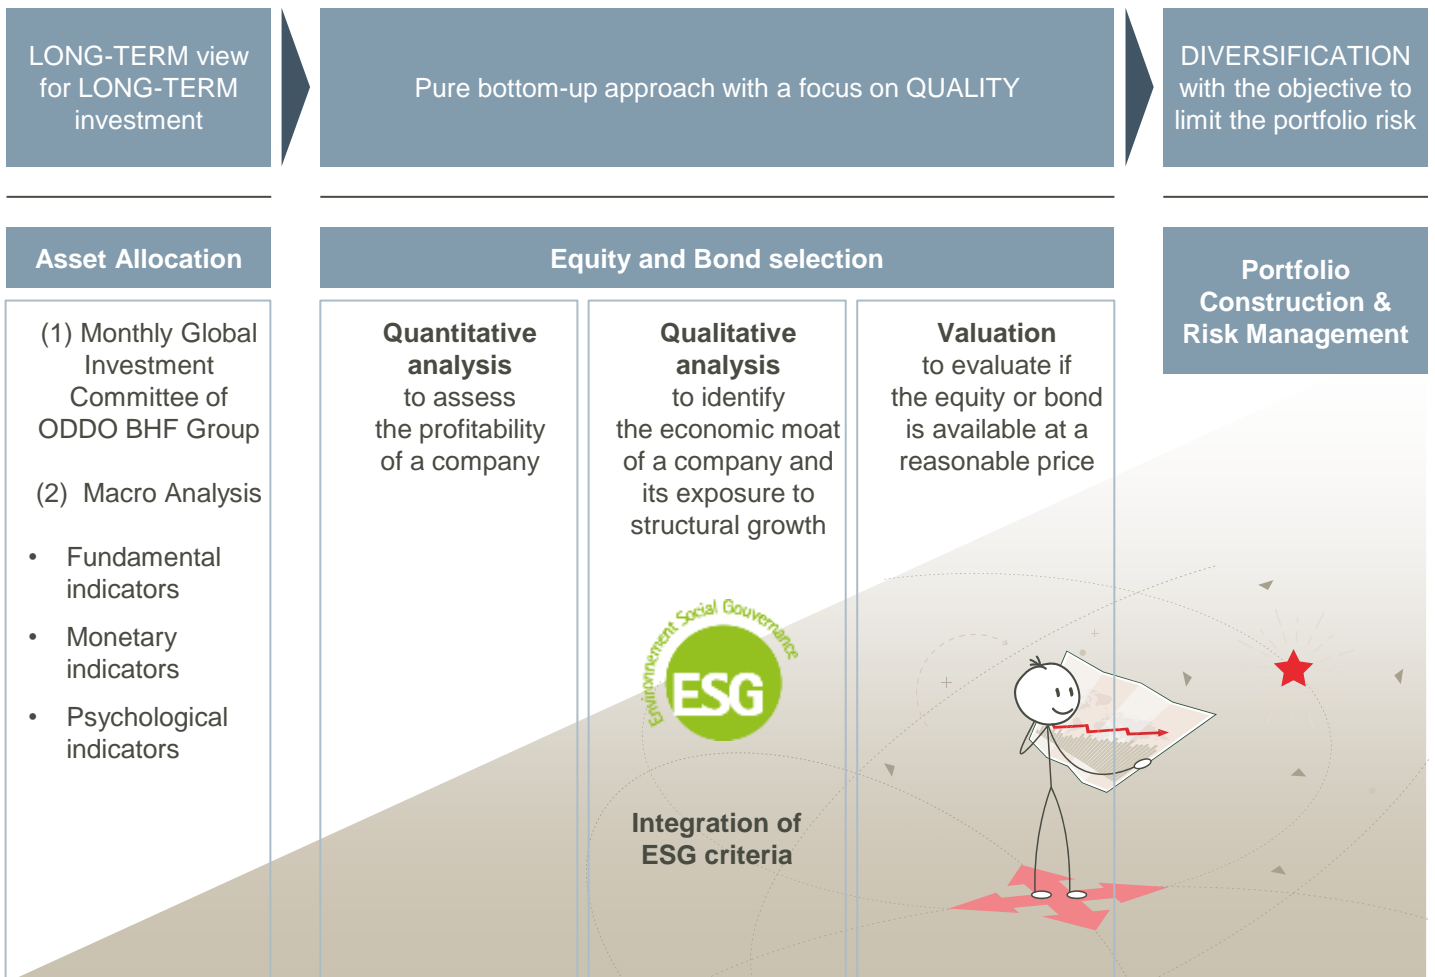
LONG-TERM view for LONG-TERM investment

Pure bottom-up approach with a focus on QUALITY

DIVERSIFICATION with the objective to limit the portfolio risk

Asset Allocation

Equity and Bond selection

Portfolio Construction & Risk Management

(1) Monthly Global Investment Committee of ODDO BHF Group

(2) Macro Analysis

- Fundamental indicators
- Monetary indicators
- Psychological indicators

**Quantitative analysis** to assess the profitability of a company

**Qualitative analysis** to identify the economic moat of a company and its exposure to structural growth

**Valuation** to evaluate if the equity or bond is available at a reasonable price

Environment Social Gouvernance

ESG

Integration of ESG criteria